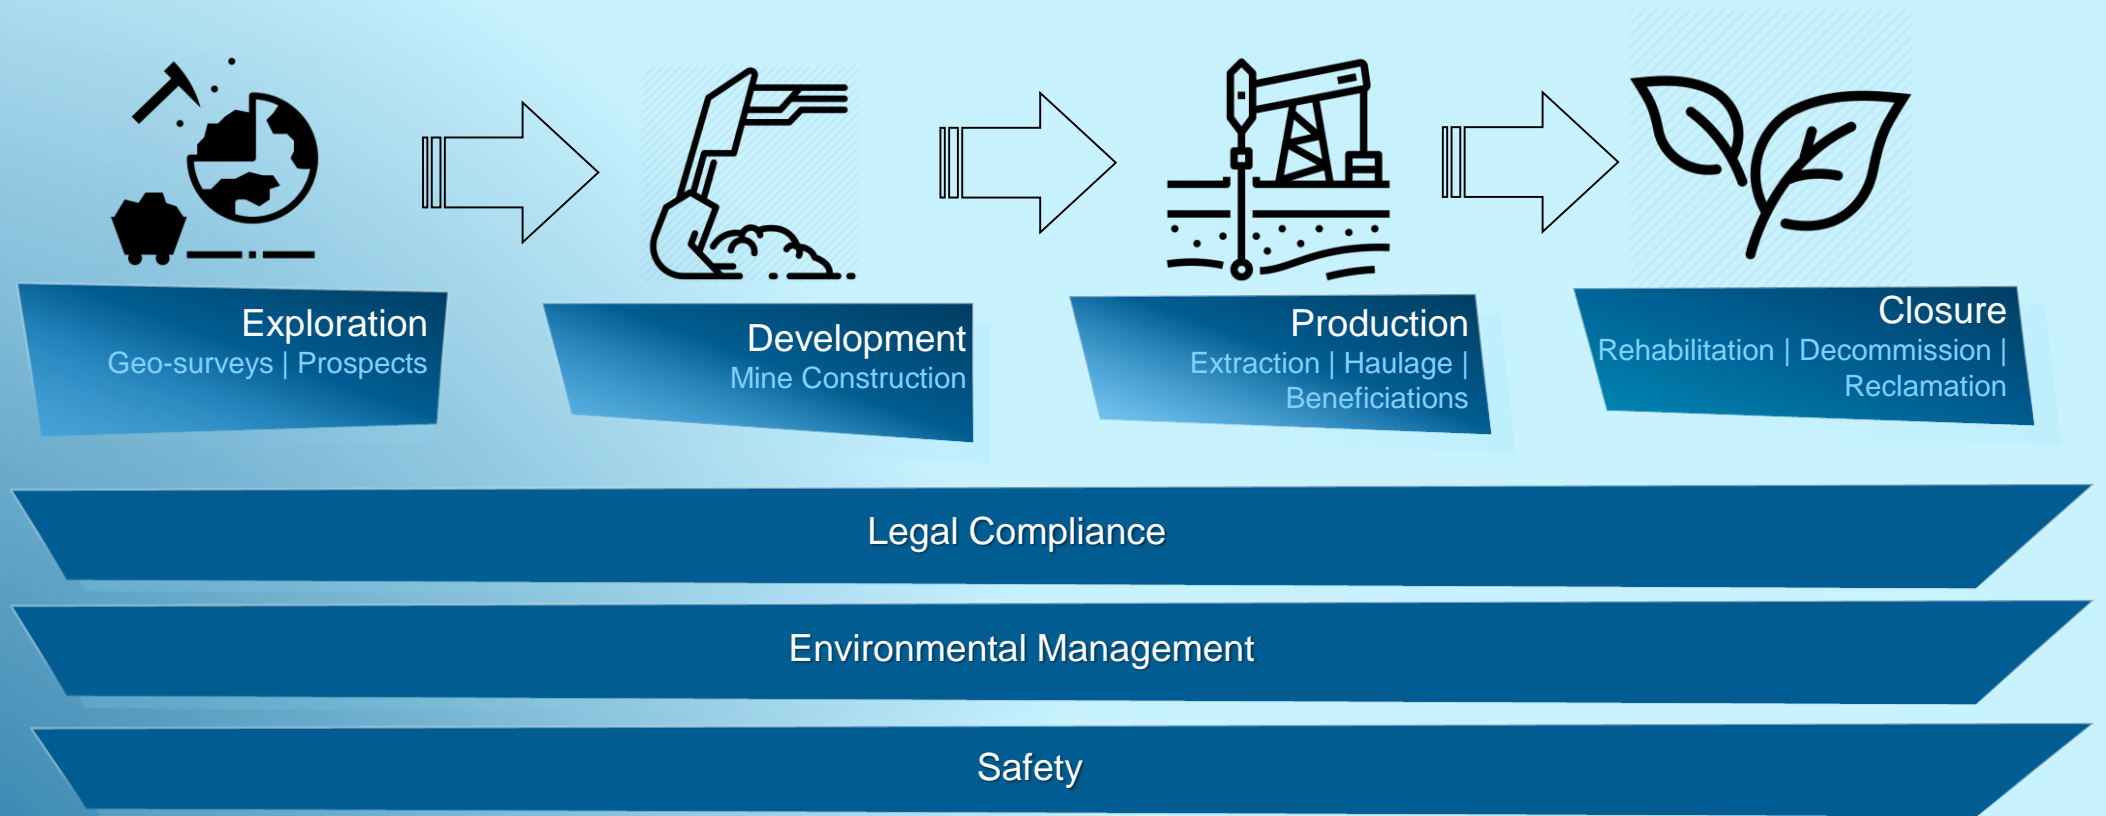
Exploration
Geo-surveys | Prospects

Development
Mine Construction

Production
Extraction | Haulage | Beneficiations

Closure
Rehabilitation | Decommission | Reclamation

Legal Compliance

Environmental Management

Safety